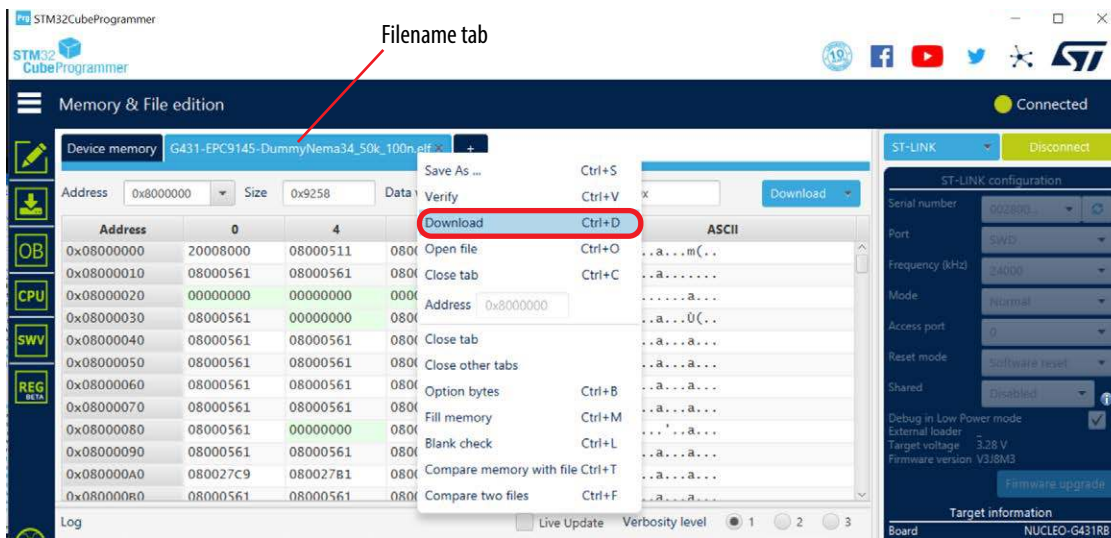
STM32CubeProgrammer

Filename tab

STM32 CubeProgrammer

Memory & File edition

Connected

Device memory | G431-EPC9145-DummyNema34_50k_100n.elf × | +

Address 0x8000000 Size 0x9258 Data w

Download

OB CPU SWV REG BETA

| Address | 0 | 4 | | ASCII |
|---|---|---|---|---|
| 0x08000000 | 20008000 | 08000511 | 080 | ..a...m(.. |
| 0x08000010 | 08000561 | 08000561 | 080 | ..a....... |
| 0x08000020 | 00000000 | 00000000 | 000 | .......a... |
| 0x08000030 | 08000561 | 00000000 | 080 | ..a...Û(.. |
| 0x08000040 | 08000561 | 08000561 | 080 | ..a...a... |
| 0x08000050 | 08000561 | 08000561 | 080 | ..a...a... |
| 0x08000060 | 08000561 | 08000561 | 080 | ..a...a... |
| 0x08000070 | 08000561 | 08000561 | 080 | ..a...a... |
| 0x08000080 | 08000561 | 00000000 | 080 | ....'..a... |
| 0x08000090 | 08000561 | 08000561 | 080 | ..a...a... |
| 0x080000A0 | 080027C9 | 080027B1 | 080 | ..a...a... |
| 0x080000B0 | 08000561 | 08000561 | 080 | ..a...a... |

Save As ... Ctrl+S
Verify Ctrl+V
Download Ctrl+D
Open file Ctrl+O
Close tab Ctrl+C
Address 0x8000000
Close tab
Close other tabs
Option bytes Ctrl+B
Fill memory Ctrl+M
Blank check Ctrl+L
Compare memory with file Ctrl+T
Compare two files Ctrl+F

Log
Live Update Verbosity level 1 2 3

ST-LINK Disconnect
ST-LINK configuration
Serial number 002800...
Port SWD
Frequency (kHz) 24000
Mode Normal
Access port 0
Reset mode Software reset
Shared Disabled
Debug in Low Power mode
External loader
Target voltage 3.28 V
Firmware version V3J8M3
Firmware upgrade
Target information
Board NUCLEO-G431RB